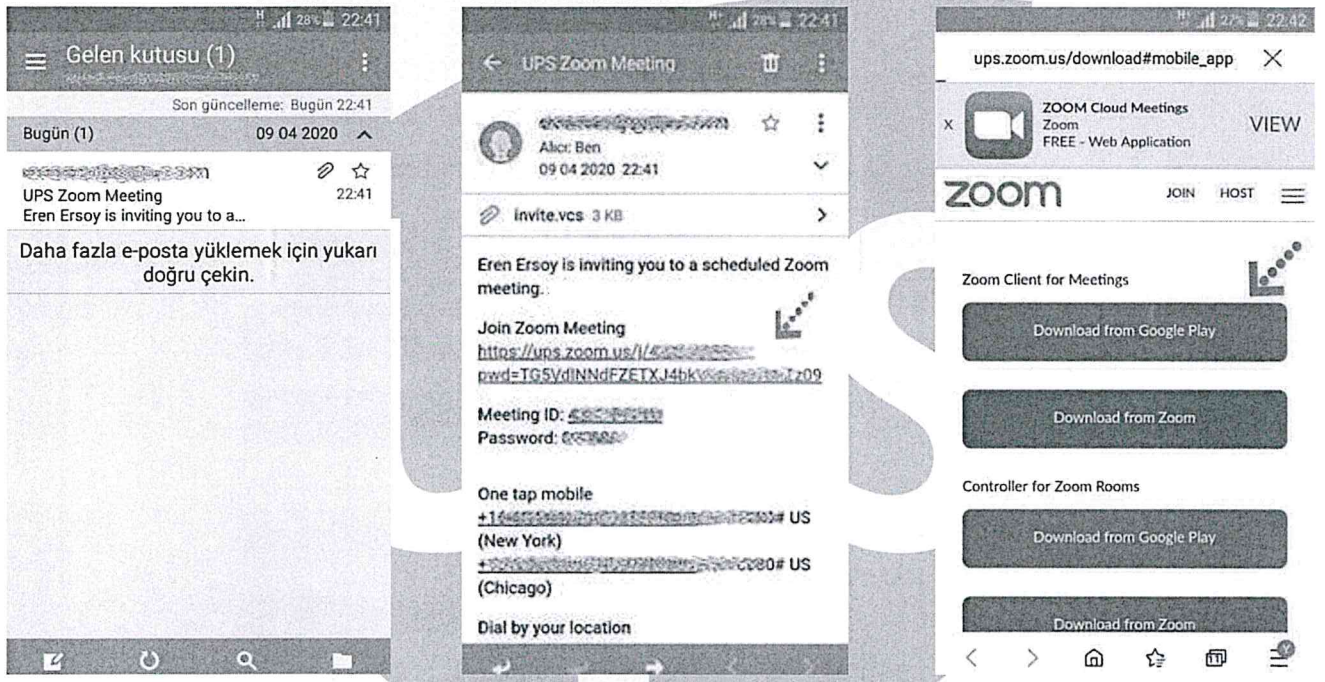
28% 22:41
Gelen kutusu (1)
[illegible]
Son güncelleme: Bugün 22:41
Bugün (1) 09 04 2020
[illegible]
UPS Zoom Meeting 22:41
Eren Ersoy is inviting you to a...
Daha fazla e-posta yüklemek için yukarı doğru çekin.

28% 22:41
UPS Zoom Meeting
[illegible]
Alıcı: Ben
09 04 2020 22:41
invite.vcs 3 KB
Eren Ersoy is inviting you to a scheduled Zoom meeting.
Join Zoom Meeting
https://ups.zoom.us/j/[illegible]
pwd=TG5VdINNdFZETXJ4bk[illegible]Zz09
Meeting ID: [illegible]
Password: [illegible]
One tap mobile
+1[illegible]# US (New York)
+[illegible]0# US (Chicago)
Dial by your location

27% 22:42
ups.zoom.us/download#mobile_app
ZOOM Cloud Meetings
Zoom
FREE - Web Application
VIEW
zoom
JOIN HOST
Zoom Client for Meetings
Download from Google Play
Download from Zoom
Controller for Zoom Rooms
Download from Google Play
Download from Zoom